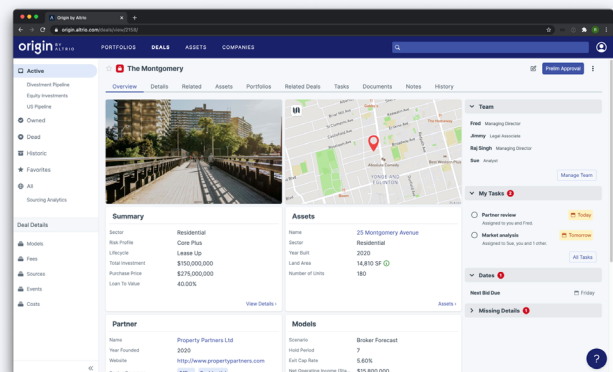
Origin by Altrio
origin.altrio.com/deals/view/3159/

origin BY ALTRIO
PORTFOLIOS DEALS ASSETS COMPANIES

Active
Divestment Pipeline
Equity Investments
US Pipeline
Owned
Dead
Historic
Favorites
All
Sourcing Analytics

Deal Details
Models
Fees
Sources
Events
Costs

The Montgomery
Prelim Approval

Overview Details Related Assets Portfolios Related Deals Tasks Documents Notes History

Summary
Sector Residential
Risk Profile Core Plus
Lifecycle Lease Up
Total Investment $150,000,000
Purchase Price $275,000,000
Loan To Value 40.00%
View Details ›

Assets
Name 25 Montgomery Avenue
Sector Residential
Year Built 2020
Land Area 14,810 SF
Number of Units 180
Assets ›

Partner
Name Property Partners Ltd
Year Founded 2020
Website http://www.propertypartners.com

Models
Scenario Broker Forecast
Hold Period 7
Exit Cap Rate 5.60%
Net Operating Income (Sta... $15,800,000

Team
Fred Managing Director
Jimmy Legal Associate
Raj Singh Managing Director
Sue Analyst
Manage Team

My Tasks 2
Partner review Today
Assigned to you and Fred.
Market analysis Tomorrow
Assigned to Sue, you and 1 other.
All Tasks

Dates 1
Next Bid Due Friday

Missing Details 1

?